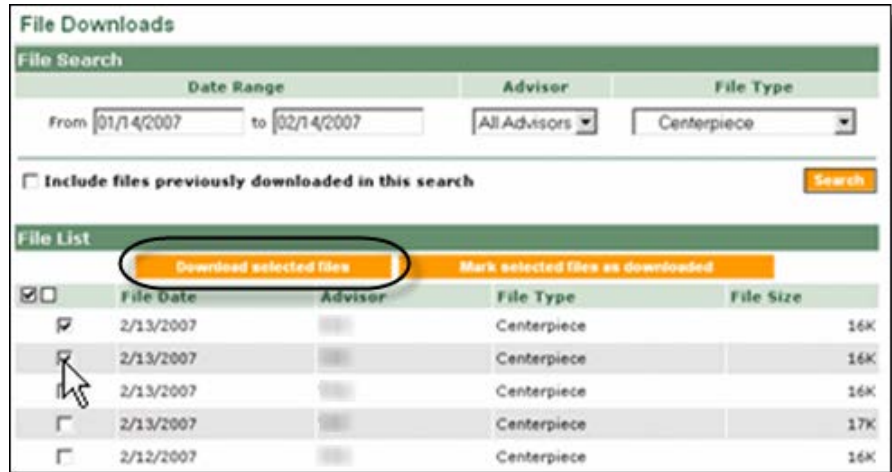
File Downloads

File Search

| Date Range | Advisor | File Type |
|---|---|---|
| From 01/14/2007 to 02/14/2007 | All Advisors | Centerpiece |

Include files previously downloaded in this search

Search

File List

Download selected files

Mark selected files as downloaded

| | File Date | Advisor | File Type | File Size |
|---|---|---|---|---|
| | 2/13/2007 | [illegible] | Centerpiece | 16K |
| | 2/13/2007 | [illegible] | Centerpiece | 16K |
| | 2/13/2007 | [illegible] | Centerpiece | 16K |
| | 2/13/2007 | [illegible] | Centerpiece | 17K |
| | 2/12/2007 | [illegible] | Centerpiece | 16K |